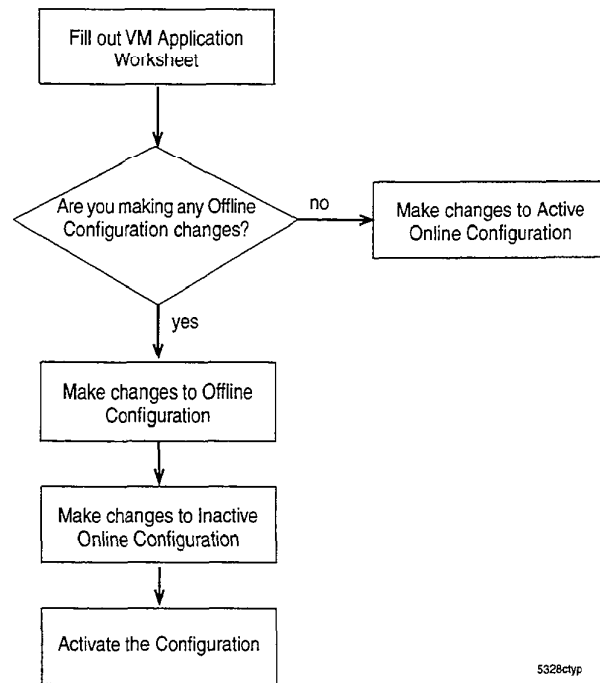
Fill out VM Application Worksheet

Are you making any Offline Configuration changes?

no

Make changes to Active Online Configuration

yes

Make changes to Offline Configuration

Make changes to Inactive Online Configuration

Activate the Configuration

5328ctyp